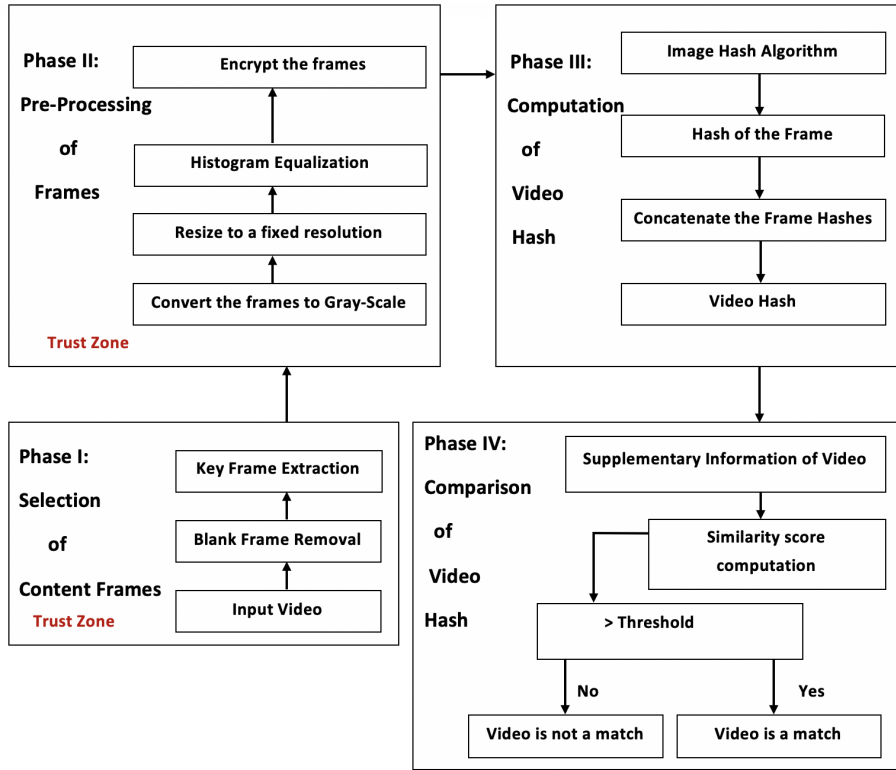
Phase II: Pre-Processing of Frames

Encrypt the frames

Histogram Equalization

Resize to a fixed resolution

Convert the frames to Gray-Scale

Trust Zone

Phase III: Computation of Video Hash

Image Hash Algorithm

Hash of the Frame

Concatenate the Frame Hashes

Video Hash

Phase I: Selection of Content Frames

Key Frame Extraction

Blank Frame Removal

Input Video

Trust Zone

Phase IV: Comparison of Video Hash

Supplementary Information of Video

Similarity score computation

> Threshold

No

Yes

Video is not a match

Video is a match